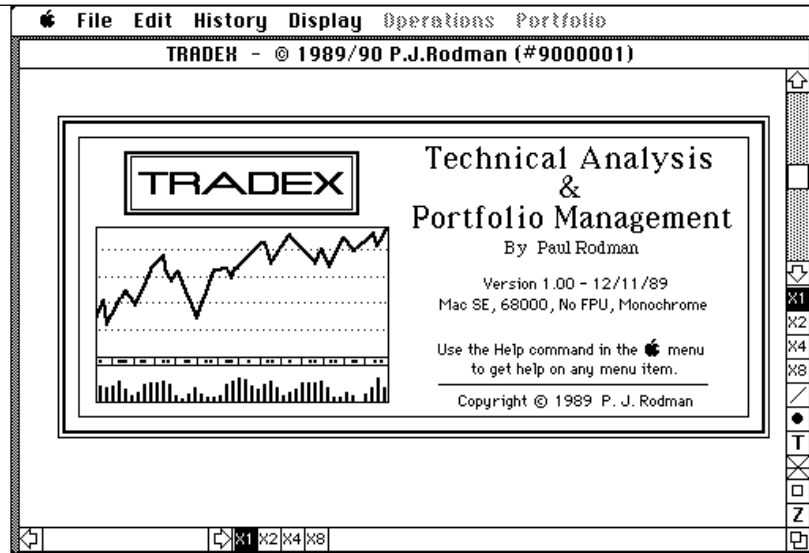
File Edit History Display Operations Portfolio

TRADEX - © 1989/90 P.J.Rodman (#9000001)

TRADEX

Technical Analysis
&
Portfolio Management
By Paul Rodman

Version 1.00 - 12/11/89
Mac SE, 68000, No FPU, Monochrome

Use the Help command in the menu to get help on any menu item.

Copyright © 1989 P. J. Rodman

X1
X2
X4
X8
T
Z

X1 X2 X4 X8